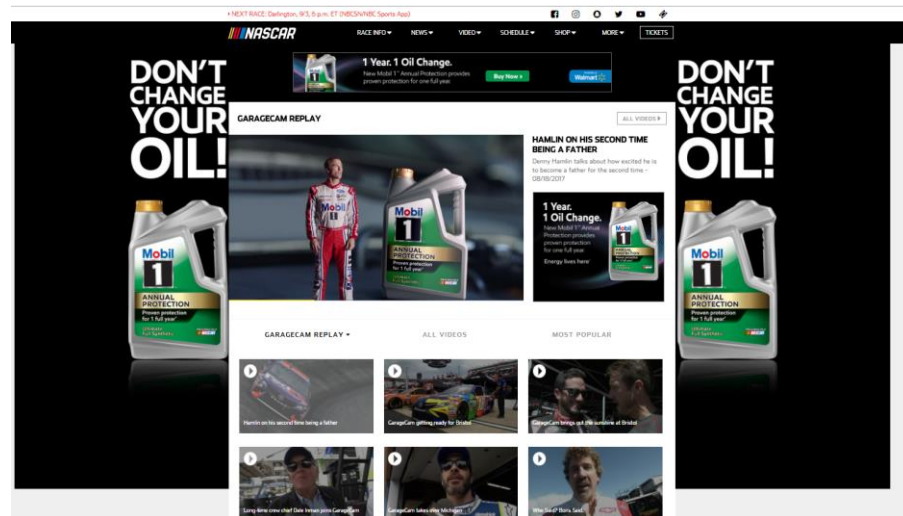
NEXT RACE: Darlington, 9/3, 6 p.m. ET (NBCSN/NBC Sports App)

NASCAR

RACE INFO ▾ NEWS ▾ VIDEO ▾ SCHEDULE ▾ SHOP ▾ MORE ▾ TICKETS

1 Year. 1 Oil Change.
New Mobil 1™ Annual Protection provides proven protection for one full year.
Buy Now ›
Walmart

DON'T CHANGE YOUR OIL!

Mobil 1 ANNUAL PROTECTION Proven protection for 1 full year

GARAGECAM REPLAY

ALL VIDEOS ›

HAMLIN ON HIS SECOND TIME BEING A FATHER

Denny Hamlin talks about how excited he is to become a father for the second time - 08/18/2017

1 Year. 1 Oil Change.
New Mobil 1™ Annual Protection provides proven protection for one full year.
Energy lives here

DON'T CHANGE YOUR OIL!

Mobil 1 ANNUAL PROTECTION Proven protection for 1 full year

GARAGECAM REPLAY ▾

ALL VIDEOS

MOST POPULAR

Hamlin on his second time being a father

GarageCam getting ready for Bristol

GarageCam brings out the sunshine at Bristol

Long time crew chief Dale Inman joins GarageCam

GarageCam takes over Michigan

Who Said? Bots Said